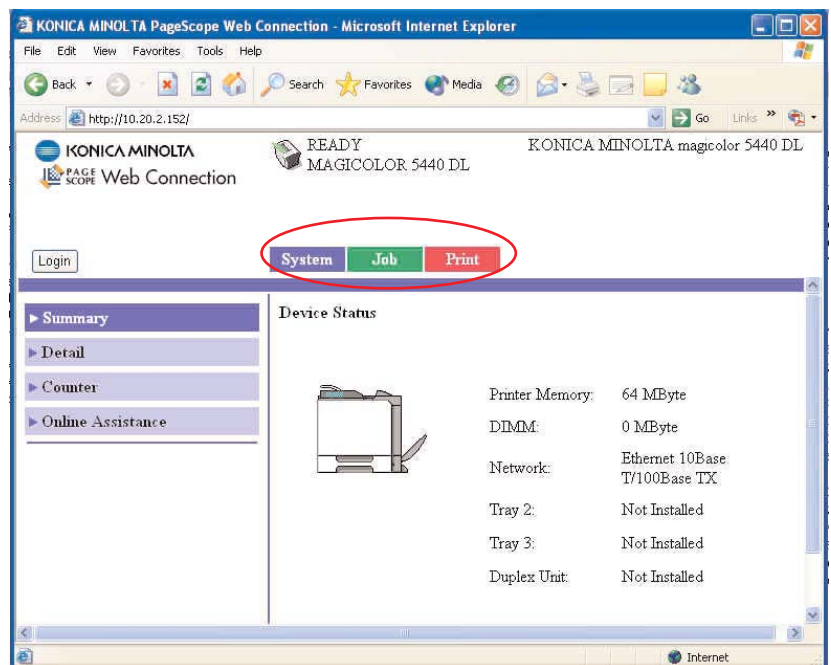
KONICA MINOLTA PageScope Web Connection - Microsoft Internet Explorer

File Edit View Favorites Tools Help

Back Search Favorites Media

Address http://10.20.2.152/ Go Links »

KONICA MINOLTA
PAGE SCOPE Web Connection

READY
MAGICOLOR 5440 DL

KONICA MINOLTA magicolor 5440 DL

Login

System Job Print

► Summary
► Detail
► Counter
► Online Assistance

Device Status

| | |
|---|---|
| Printer Memory: | 64 MByte |
| DIMM: | 0 MByte |
| Network: | Ethernet 10Base T/100Base TX |
| Tray 2: | Not Installed |
| Tray 3: | Not Installed |
| Duplex Unit: | Not Installed |

Internet